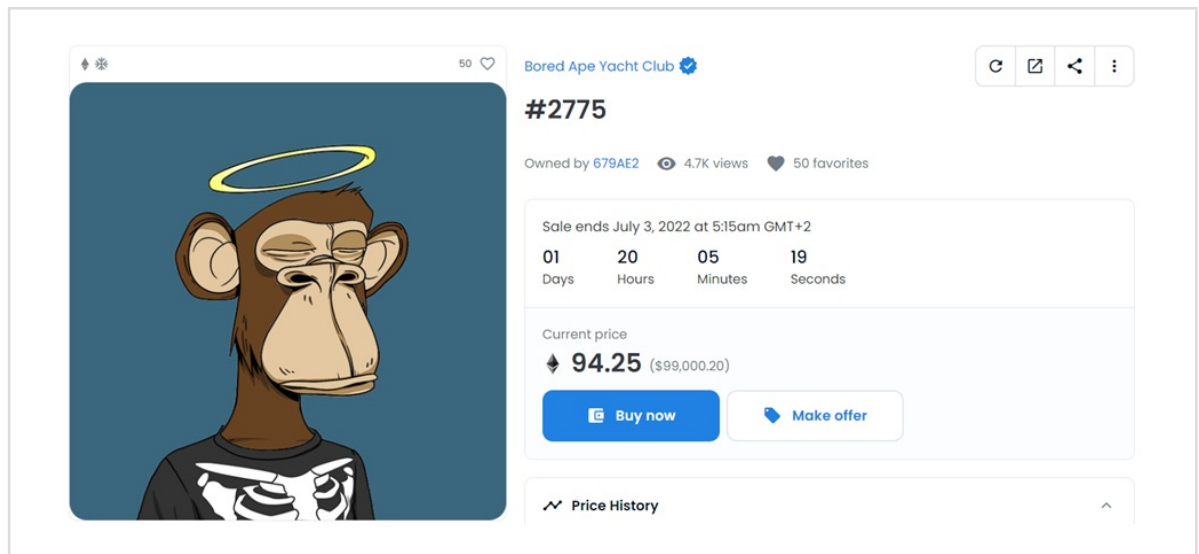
50

Bored Ape Yacht Club

#2775

Owned by 679AE2 4.7K views 50 favorites

Sale ends July 3, 2022 at 5:15am GMT+2

| 01 | 20 | 05 | 19 |
|---|---|---|---|
| Days | Hours | Minutes | Seconds |

Current price

94.25 ($99,000.20)

Buy now

Make offer

Price History